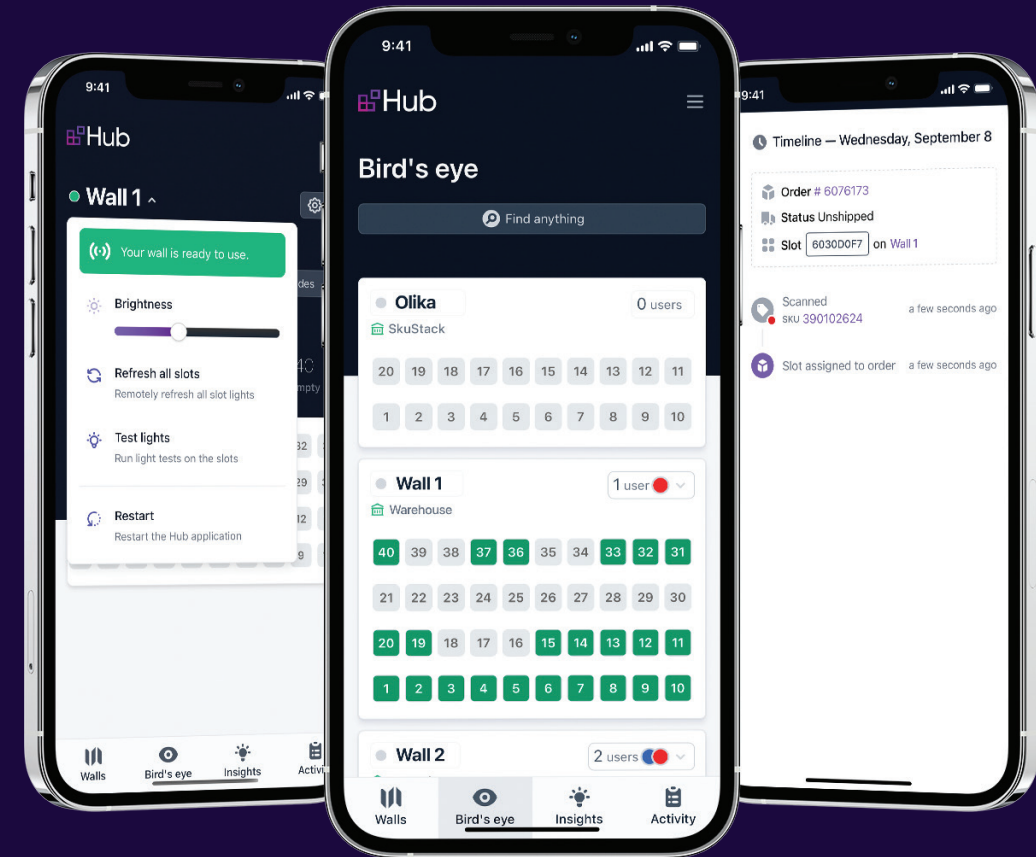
9:41

Hub

Wall 1

Your wall is ready to use.

Brightness

Refresh all slots
Remotely refresh all slot lights

Test lights
Run light tests on the slots

Restart
Restart the Hub application

Walls
Bird's eye
Insights
Activi

9:41

Hub

Bird's eye

Find anything

Olika
0 users
SkuStack

| 20 | 19 | 18 | 17 | 16 | 15 | 14 | 13 | 12 | 11 |
|---|---|---|---|---|---|---|---|---|---|
| 1 | 2 | 3 | 4 | 5 | 6 | 7 | 8 | 9 | 10 |

Wall 1
1 user
Warehouse

| 40 | 39 | 38 | 37 | 36 | 35 | 34 | 33 | 32 | 31 |
|---|---|---|---|---|---|---|---|---|---|
| 21 | 22 | 23 | 24 | 25 | 26 | 27 | 28 | 29 | 30 |
| 20 | 19 | 18 | 17 | 16 | 15 | 14 | 13 | 12 | 11 |
| 1 | 2 | 3 | 4 | 5 | 6 | 7 | 8 | 9 | 10 |

Wall 2
2 users

Walls
Bird's eye
Insights
Activity

9:41

Timeline — Wednesday, September 8

Order # 6076173
Status Unshipped
Slot 6030D0F7 on Wall 1

Scanned
SKU 390102624
a few seconds ago

Slot assigned to order
a few seconds ago